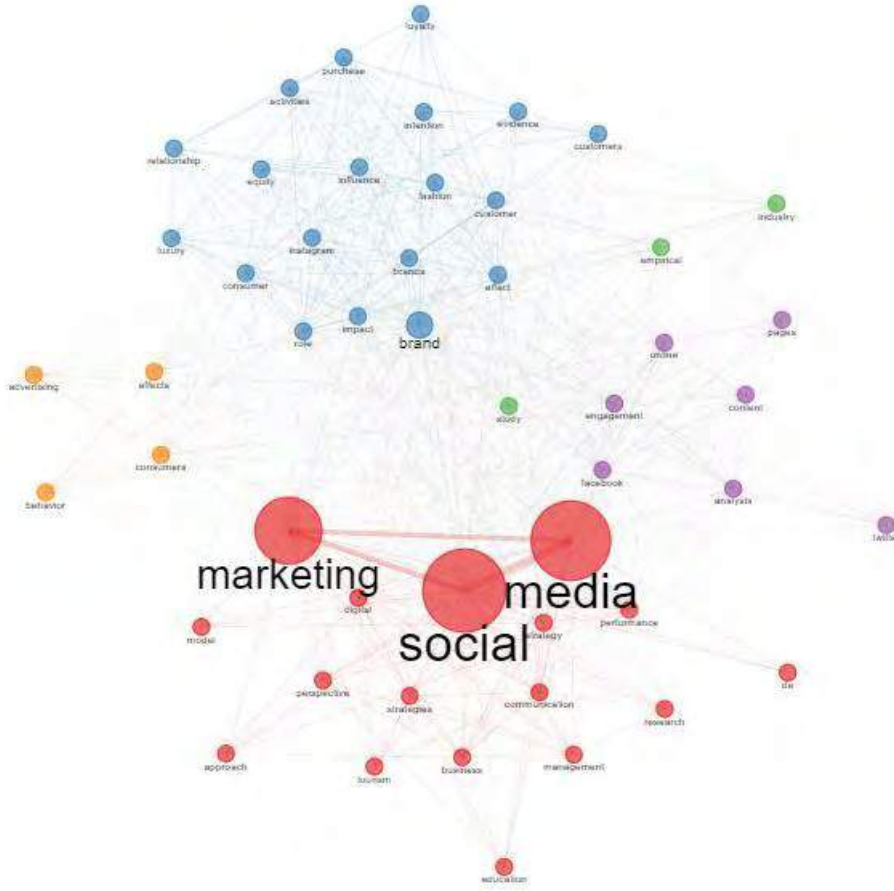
loyalty
purchase
activities
intention
evidence
customers
relationship
equity
influence
fashion
customer
industry
luxury
instagram
brands
empirical
consumer
effect
impact
role
brand
pages
online
advertising
effects
content
study
engagement
consumers
facebook
behavior
analysis
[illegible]
marketing
media
social
digital
strategy
performance
model
perspective
strategies
communication
research
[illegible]
approach
tourism
business
management
education